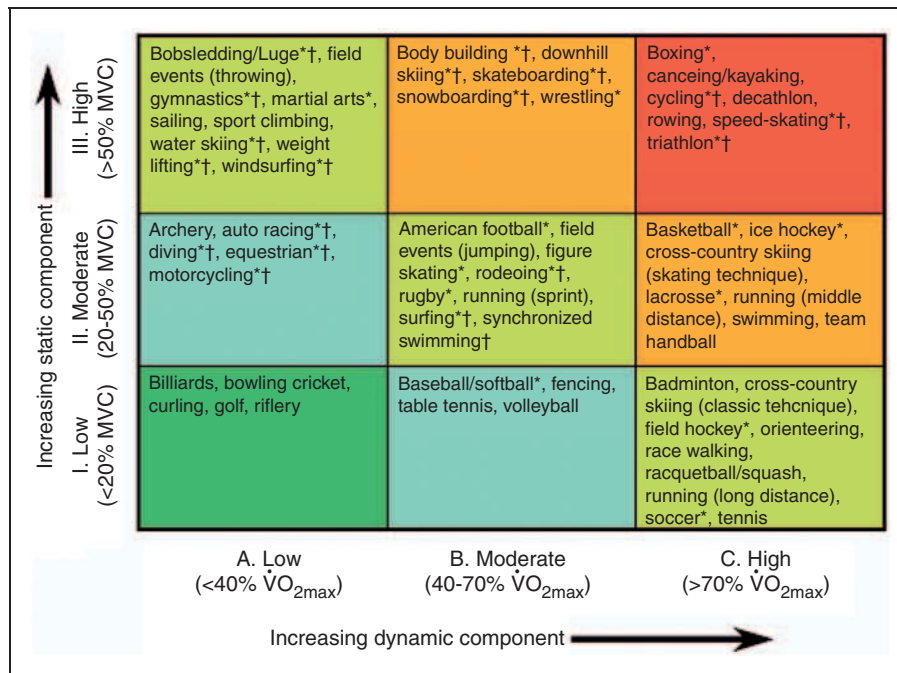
Increasing static component

| | A. Low ($<40\%\ \dot{V}O_{2max}$) | B. Moderate ($40\text{-}70\%\ \dot{V}O_{2max}$) | C. High ($>70\%\ \dot{V}O_{2max}$) |
|---|---|---|---|
| III. High (>50% MVC) | Bobsledding/Luge*†, field events (throwing), gymnastics*†, martial arts*, sailing, sport climbing, water skiing*†, weight lifting*†, windsurfing*† | Body building *†, downhill skiing*†, skateboarding*†, snowboarding*†, wrestling* | Boxing*, canceing/kayaking, cycling*†, decathlon, rowing, speed-skating*†, triathlon*† |
| II. Moderate (20-50% MVC) | Archery, auto racing*†, diving*†, equestrian*†, motorcycling*† | American football*, field events (jumping), figure skating*, rodeoing*†, rugby*, running (sprint), surfing*†, synchronized swimming† | Basketball*, ice hockey*, cross-country skiing (skating technique), lacrosse*, running (middle distance), swimming, team handball |
| I. Low (<20% MVC) | Billiards, bowling cricket, curling, golf, riflery | Baseball/softball*, fencing, table tennis, volleyball | Badminton, cross-country skiing (classic tehcnique), field hockey*, orienteering, race walking, racquetball/squash, running (long distance), soccer*, tennis |

Increasing dynamic component